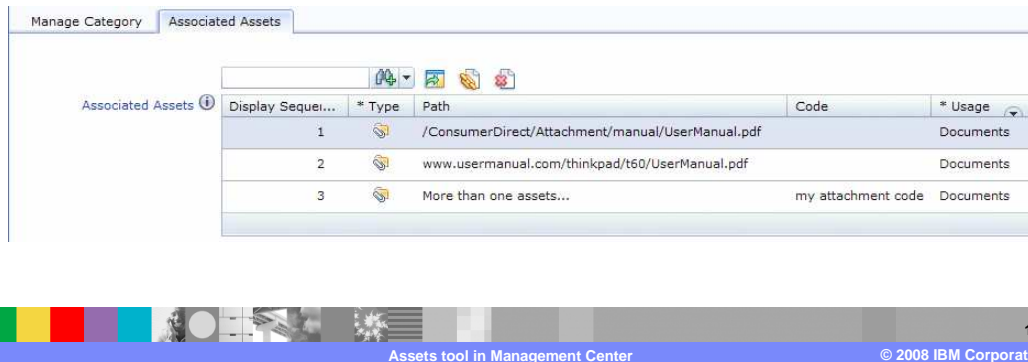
Manage Category | Associated Assets

Associated Assets

| Display Sequei... | * Type | Path | Code | * Usage |
|---|---|---|---|---|
| 1 | | /ConsumerDirect/Attachment/manual/UserManual.pdf | | Documents |
| 2 | | www.usermanual.com/thinkpad/t60/UserManual.pdf | | Documents |
| 3 | | More than one assets... | my attachment code | Documents |

Assets tool in Management Center

© 2008 IBM Corporati